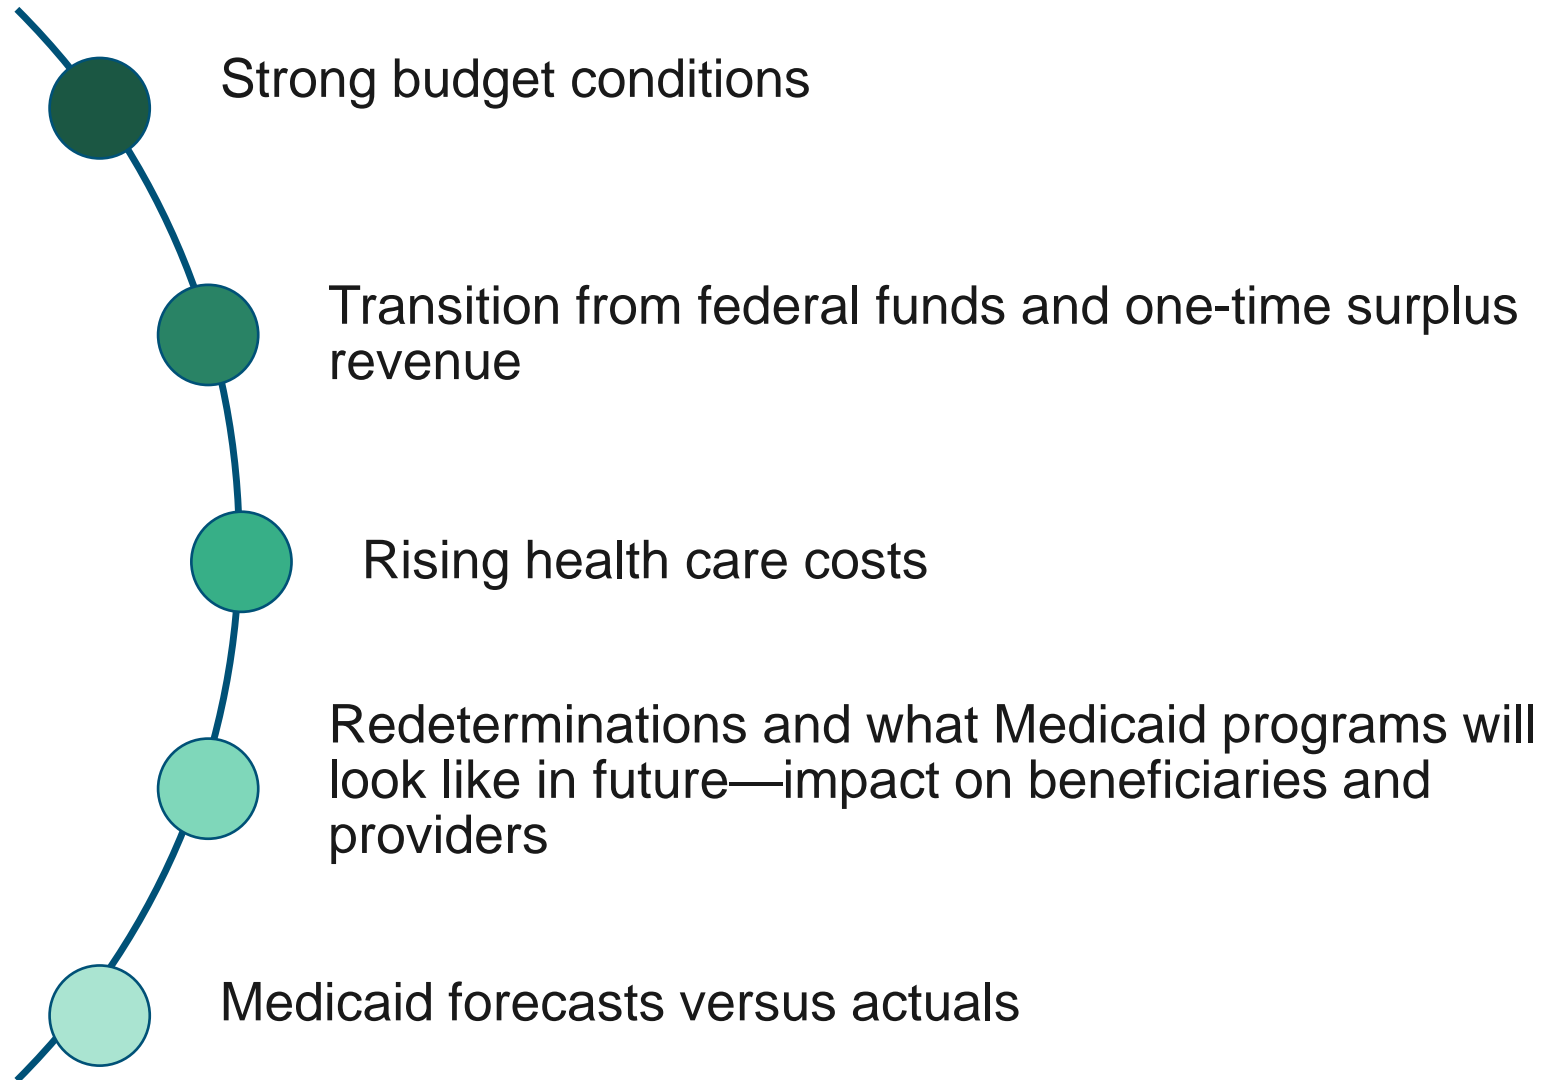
Strong budget conditions

Transition from federal funds and one-time surplus revenue

Rising health care costs

Redeterminations and what Medicaid programs will look like in future—impact on beneficiaries and providers

Medicaid forecasts versus actuals